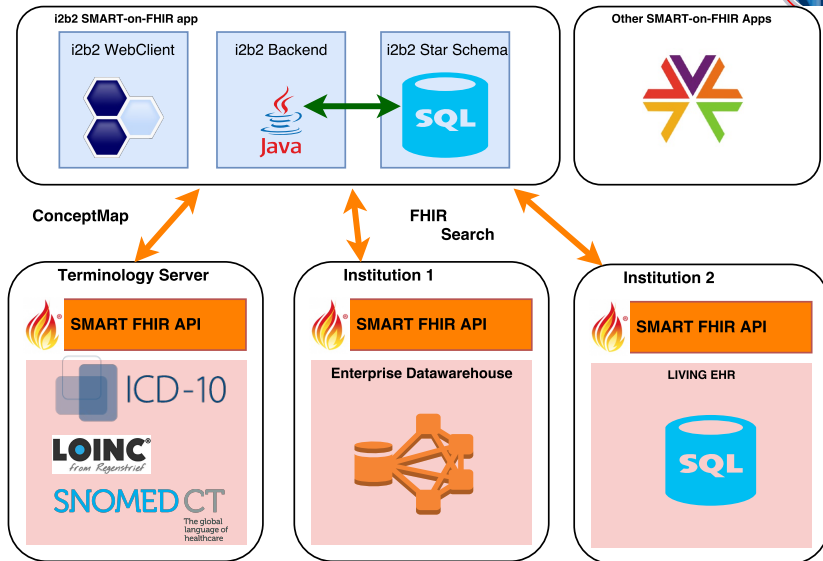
i2b2 SMART-on-FHIR app

i2b2 WebClient

i2b2 Backend

Java

i2b2 Star Schema

SQL

Other SMART-on-FHIR Apps

ConceptMap

FHIR Search

Terminology Server

SMART FHIR API

ICD-10

LOINC from Regenstrief

SNOMED CT The global language of healthcare

Institution 1

SMART FHIR API

Enterprise Datawarehouse

Institution 2

SMART FHIR API

LIVING EHR

SQL